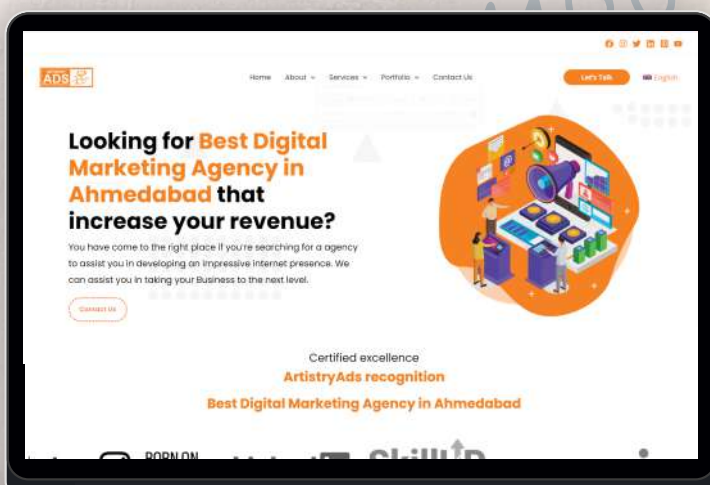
ADS

Home About Services Portfolio Contact Us

Let's Talk English

Looking for Best Digital Marketing Agency in Ahmedabad that increase your revenue?

You have come to the right place if you're searching for a agency to assist you in developing an impressive internet presence. We can assist you in taking your Business to the next level.

Contact Us

Certified excellence

ArtistryAds recognition

Best Digital Marketing Agency in Ahmedabad

BORN ON

Skill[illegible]